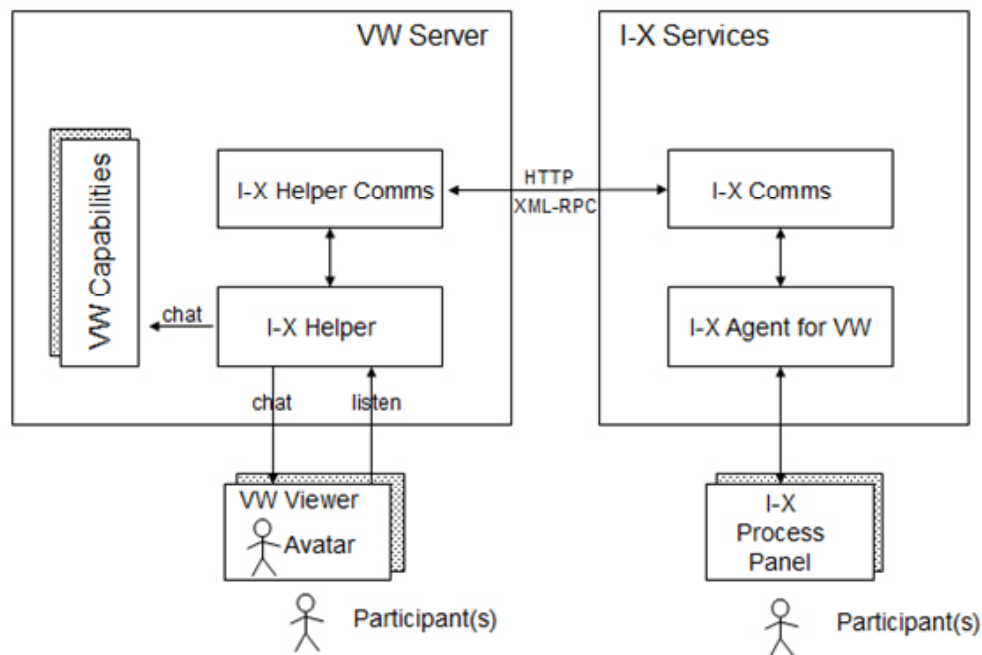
VW Server

VW Capabilities

I-X Helper Comms

chat

I-X Helper

chat

listen

HTTP
XML-RPC

I-X Services

I-X Comms

I-X Agent for VW

VW Viewer

Avatar

Participant(s)

I-X
Process
Panel

Participant(s)